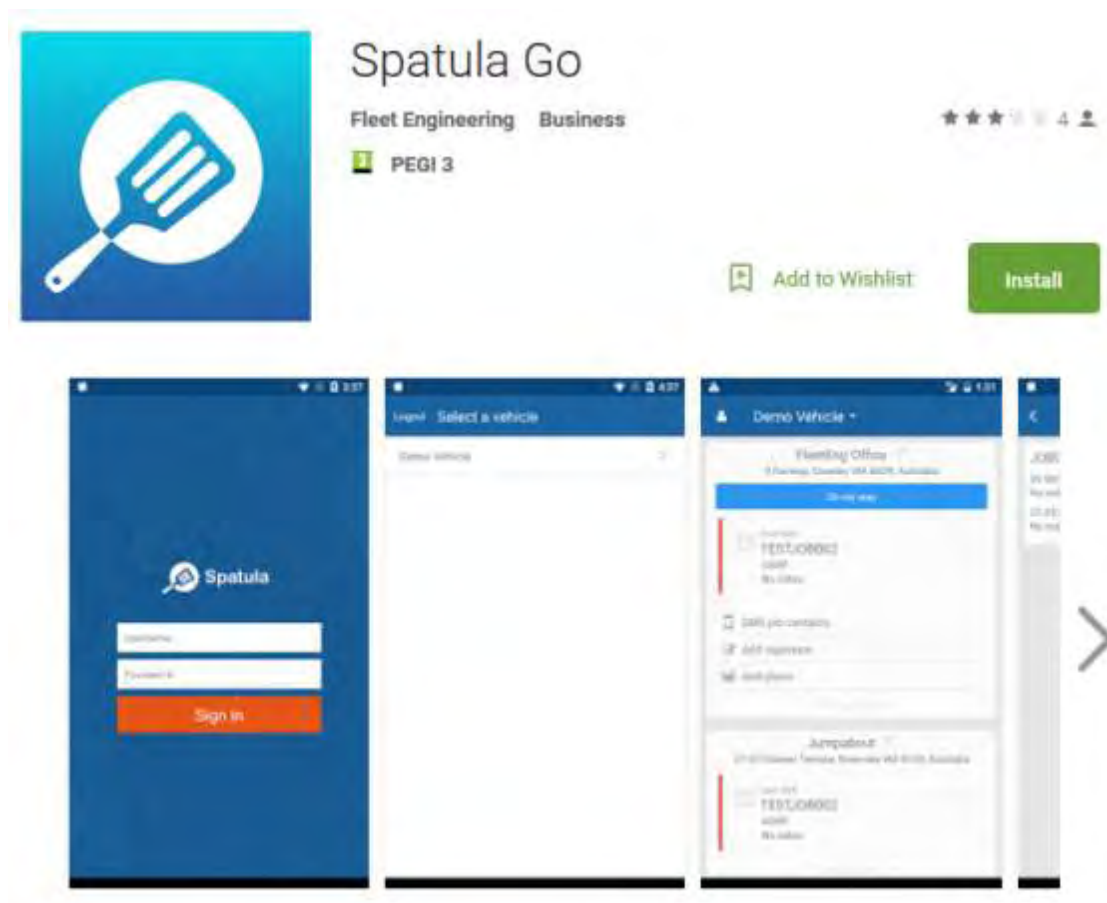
Spatula Go

Fleet Engineering Business

4

PEGI 3

Add to Wishlist

Install

Spatula

Username

Password

Sign in

Logout Select a vehicle

Demo Vehicle

Demo Vehicle

Fleeting Office

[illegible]

On my way

TESTJOB002

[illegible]

Jumpabout

TESTJOB002

JOB